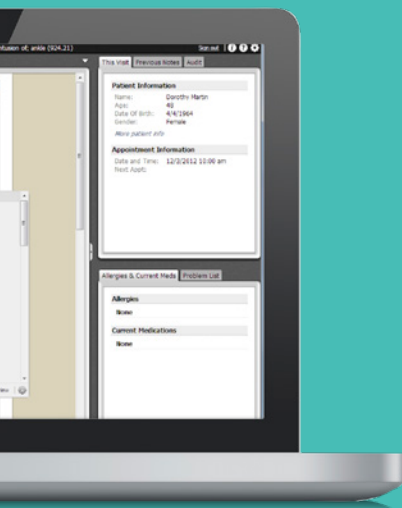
ntusion of; ankle (924.21)

Sign out

This Visit | Previous Notes | Audit

Patient Information

Name: Dorothy Martin
Age: 48
Date Of Birth: 4/4/1964
Gender: Female

More patient info

Appointment Information

Date and Time: 12/3/2012 10:00 am
Next Appt:

Allergies & Current Meds | Problem List

Allergies

None

Current Medications

None